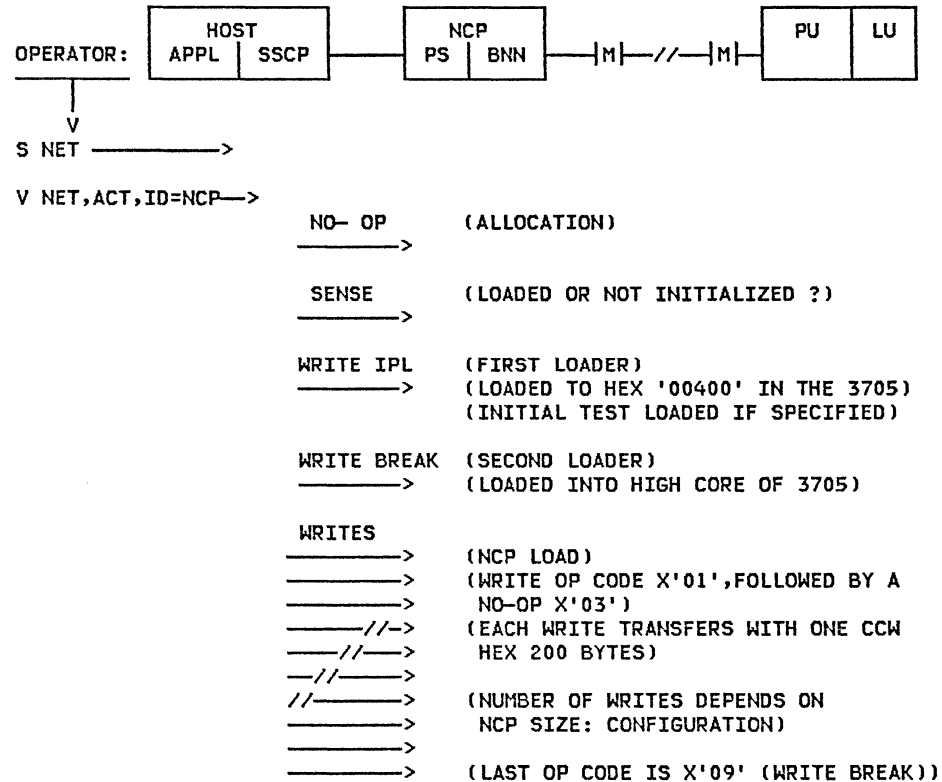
OPERATOR:

HOST
APPL | SSCP

NCP
PS | BNN

M // M

PU | LU

V
S NET ——————>

V NET,ACT,ID=NCP—>

NO— OP (ALLOCATION)
——————>

SENSE (LOADED OR NOT INITIALIZED ?)
——————>

WRITE IPL (FIRST LOADER)
——————> (LOADED TO HEX '00400' IN THE 3705)
(INITIAL TEST LOADED IF SPECIFIED)

WRITE BREAK (SECOND LOADER)
——————> (LOADED INTO HIGH CORE OF 3705)

WRITES
——————> (NCP LOAD)
——————> (WRITE OP CODE X'01',FOLLOWED BY A
——————> NO-OP X'03')
————//—> (EACH WRITE TRANSFERS WITH ONE CCW
——//———> HEX 200 BYTES)
—//————>
//—————> (NUMBER OF WRITES DEPENDS ON
——————> NCP SIZE: CONFIGURATION)
——————>
——————> (LAST OP CODE IS X'09' (WRITE BREAK))